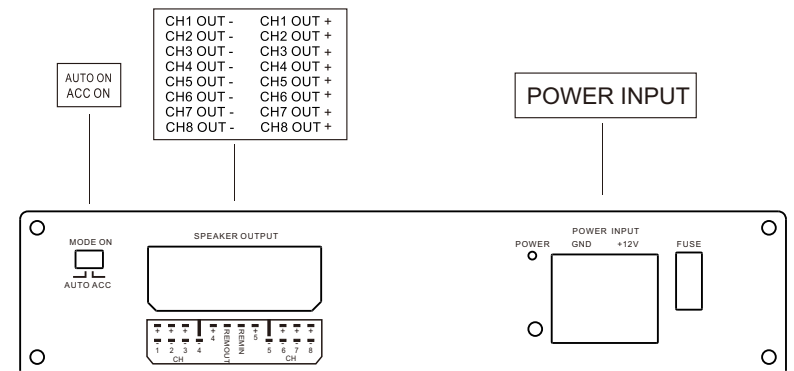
AUTO ON
ACC ON

CH1 OUT - CH1 OUT +
CH2 OUT - CH2 OUT +
CH3 OUT - CH3 OUT +
CH4 OUT - CH4 OUT +
CH5 OUT - CH5 OUT +
CH6 OUT - CH6 OUT +
CH7 OUT - CH7 OUT +
CH8 OUT - CH8 OUT +

POWER INPUT

MODE ON
AUTO ACC

SPEAKER OUTPUT

+ + + + + REMOUT REMIN + + + + +
1 2 3 4 4 5 5 6 7 8
CH CH

POWER
POWER INPUT
GND +12V
FUSE